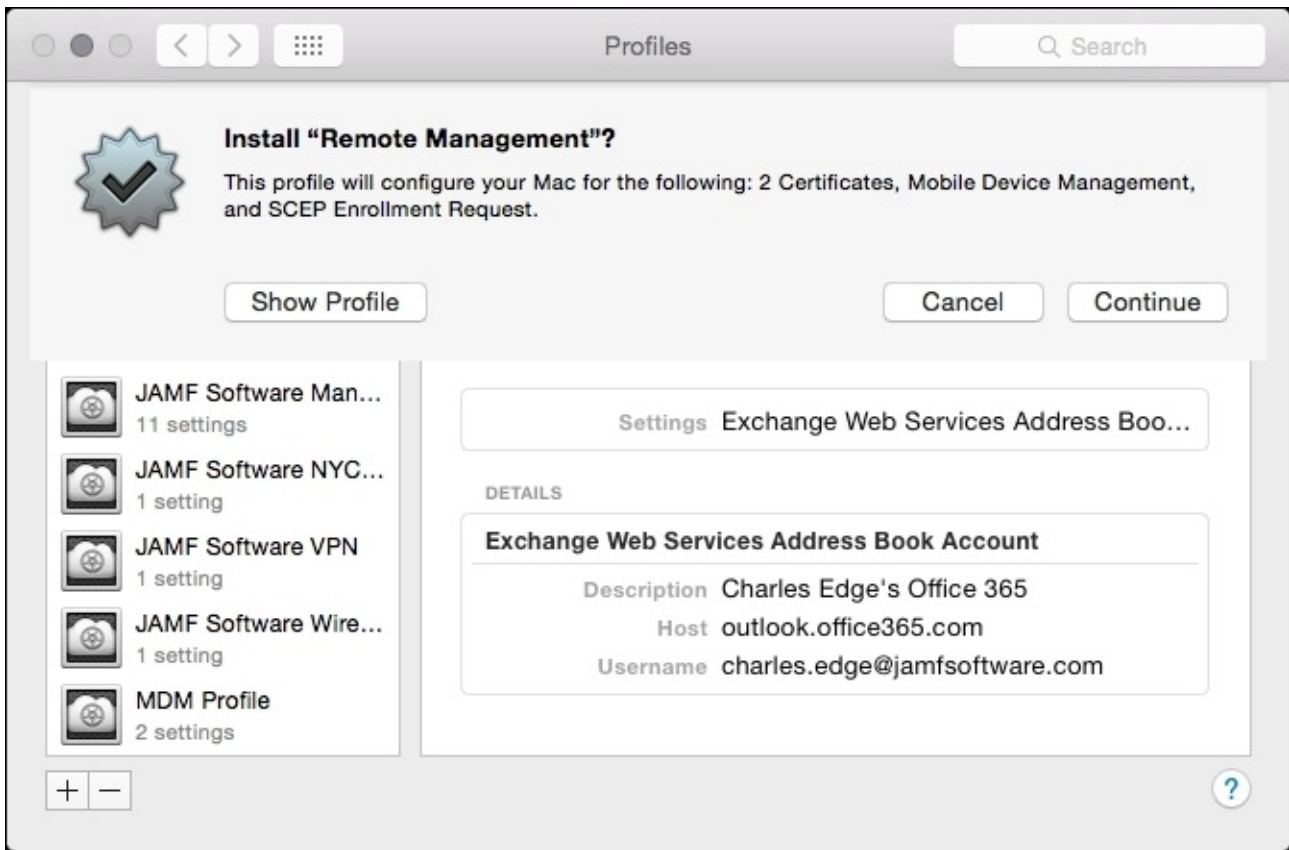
Profiles

Search

Install “Remote Management”?

This profile will configure your Mac for the following: 2 Certificates, Mobile Device Management, and SCEP Enrollment Request.

Show Profile

Cancel

Continue

JAMF Software Man...
11 settings

JAMF Software NYC...
1 setting

JAMF Software VPN
1 setting

JAMF Software Wire...
1 setting

MDM Profile
2 settings

Settings Exchange Web Services Address Boo...

DETAILS

Exchange Web Services Address Book Account

Description Charles Edge's Office 365

Host outlook.office365.com

Username charles.edge@jamfsoftware.com

+ −

?